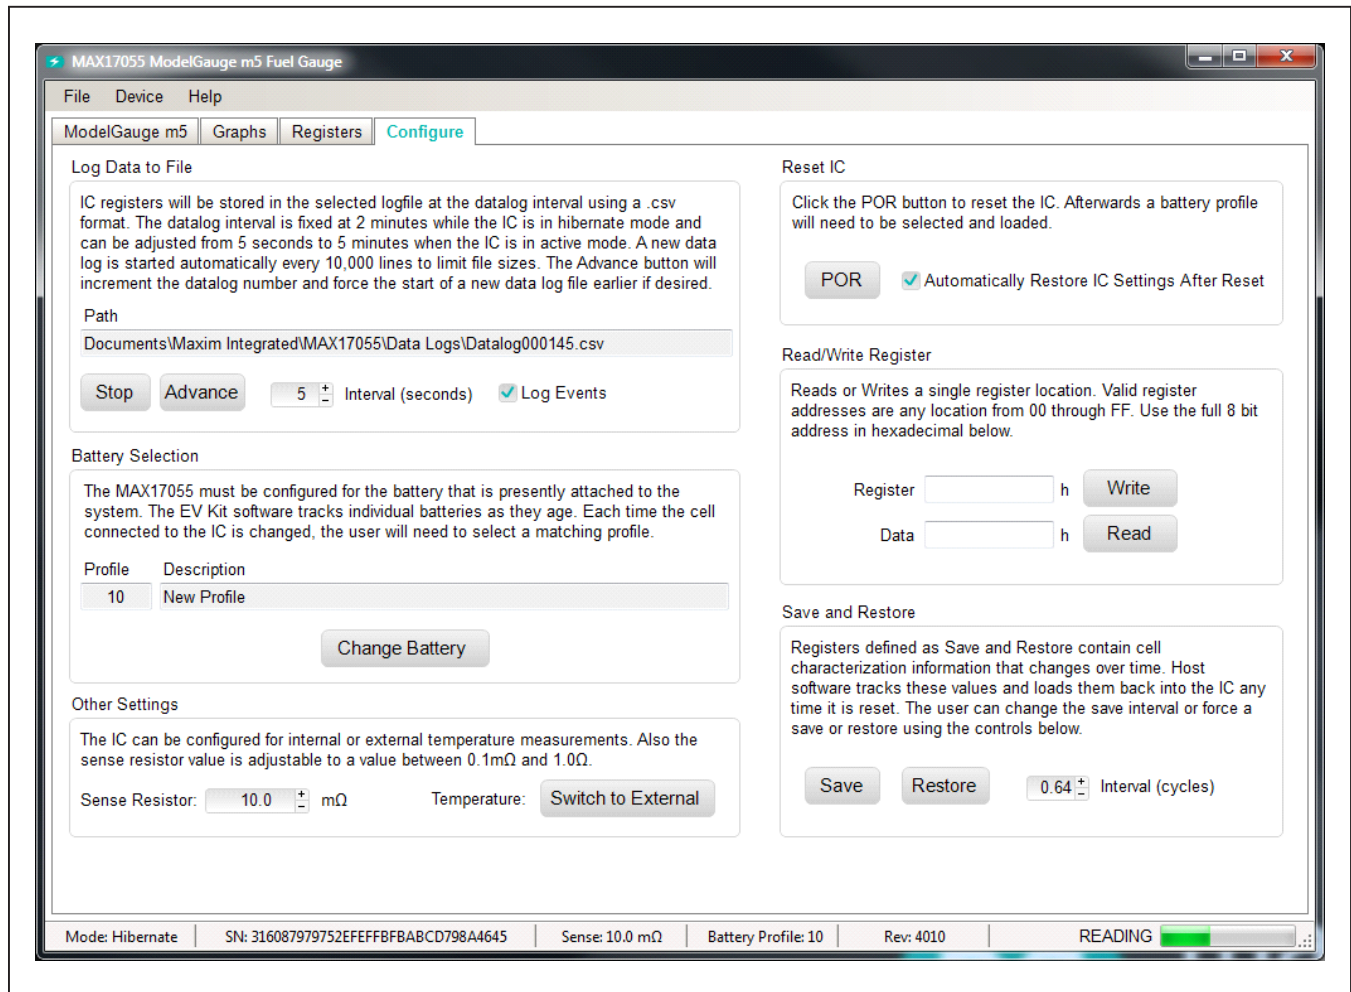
MAX17055 ModelGauge m5 Fuel Gauge

File Device Help

ModelGauge m5 | Graphs | Registers | Configure

Log Data to File

IC registers will be stored in the selected logfile at the datalog interval using a .csv format. The datalog interval is fixed at 2 minutes while the IC is in hibernate mode and can be adjusted from 5 seconds to 5 minutes when the IC is in active mode. A new data log is started automatically every 10,000 lines to limit file sizes. The Advance button will increment the datalog number and force the start of a new data log file earlier if desired.

Path

Documents\Maxim Integrated\MAX17055\Data Logs\Datalog000145.csv

Stop Advance 5 Interval (seconds) Log Events

Battery Selection

The MAX17055 must be configured for the battery that is presently attached to the system. The EV Kit software tracks individual batteries as they age. Each time the cell connected to the IC is changed, the user will need to select a matching profile.

| Profile | Description |
|---|---|
| 10 | New Profile |

Change Battery

Other Settings

The IC can be configured for internal or external temperature measurements. Also the sense resistor value is adjustable to a value between 0.1mΩ and 1.0Ω.

Sense Resistor: 10.0 mΩ Temperature: Switch to External

Reset IC

Click the POR button to reset the IC. Afterwards a battery profile will need to be selected and loaded.

POR Automatically Restore IC Settings After Reset

Read/Write Register

Reads or Writes a single register location. Valid register addresses are any location from 00 through FF. Use the full 8 bit address in hexadecimal below.

Register h Write

Data h Read

Save and Restore

Registers defined as Save and Restore contain cell characterization information that changes over time. Host software tracks these values and loads them back into the IC any time it is reset. The user can change the save interval or force a save or restore using the controls below.

Save Restore 0.64 Interval (cycles)

Mode: Hibernate | SN: 316087979752EFEFFBFBABCD798A4645 | Sense: 10.0 mΩ | Battery Profile: 10 | Rev: 4010 | READING